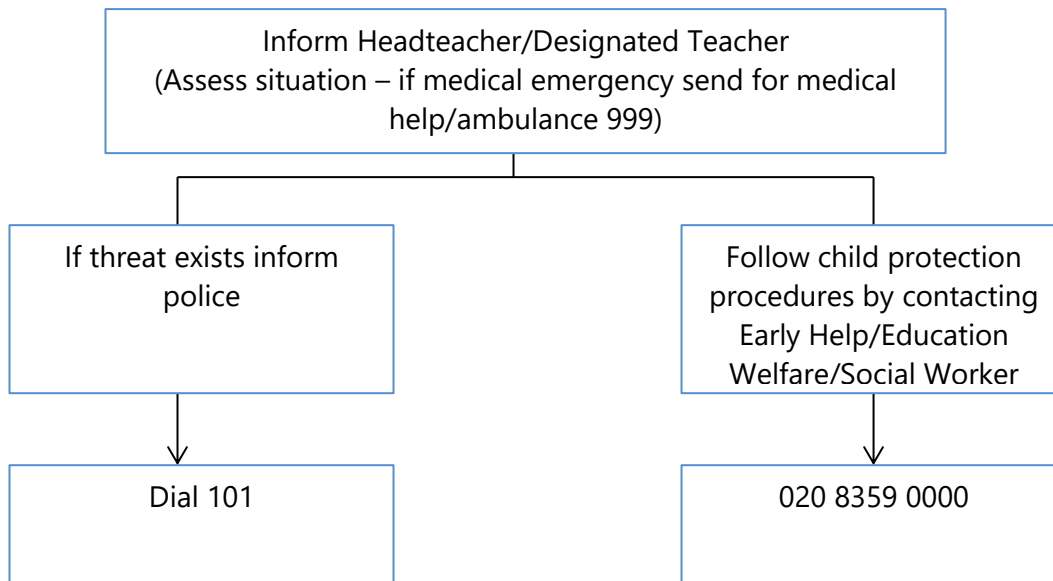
Inform Headteacher/Designated Teacher
(Assess situation – if medical emergency send for medical help/ambulance 999)

If threat exists inform police

Follow child protection procedures by contacting Early Help/Education Welfare/Social Worker

Dial 101

020 8359 0000